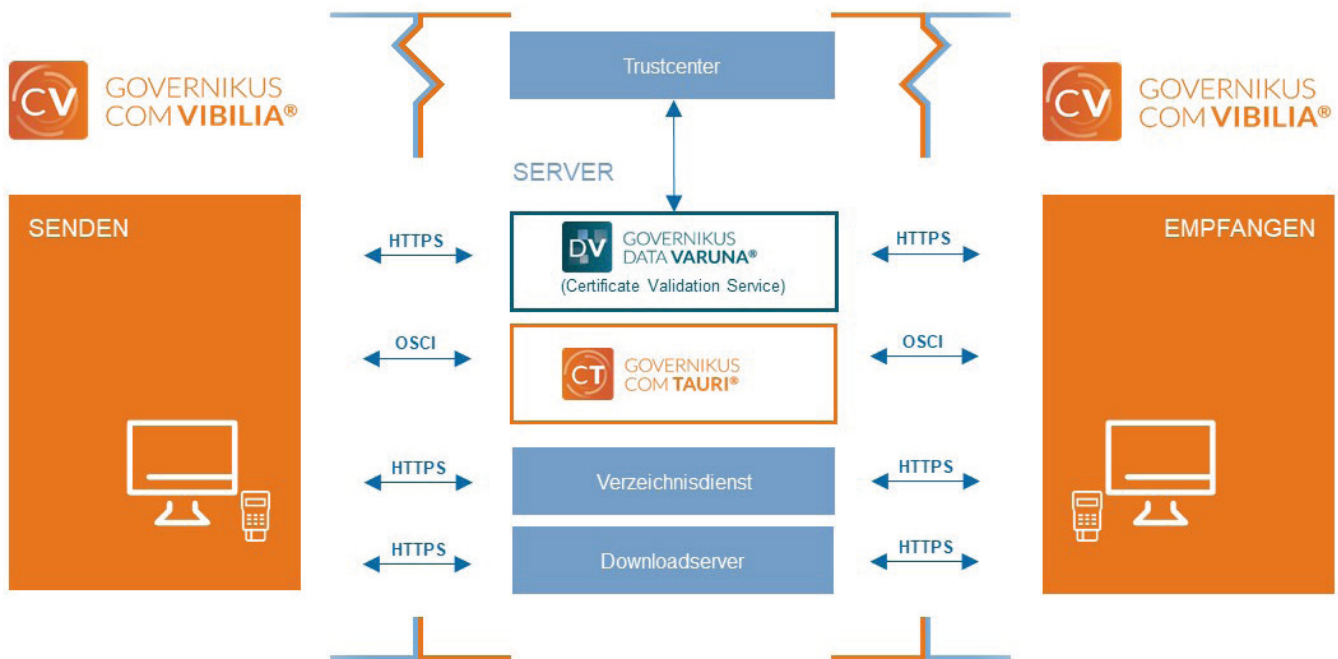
CV GOVERNIKUS COM VIBILIA®

SENDEN

Trustcenter

SERVER

HTTPS

DV GOVERNIKUS DATA VARUNA® (Certificate Validation Service)

HTTPS

OSCI

CT GOVERNIKUS COM TAURI®

OSCI

HTTPS

Verzeichnisdienst

HTTPS

HTTPS

Downloadserver

HTTPS

CV GOVERNIKUS COM VIBILIA®

EMPFANGEN